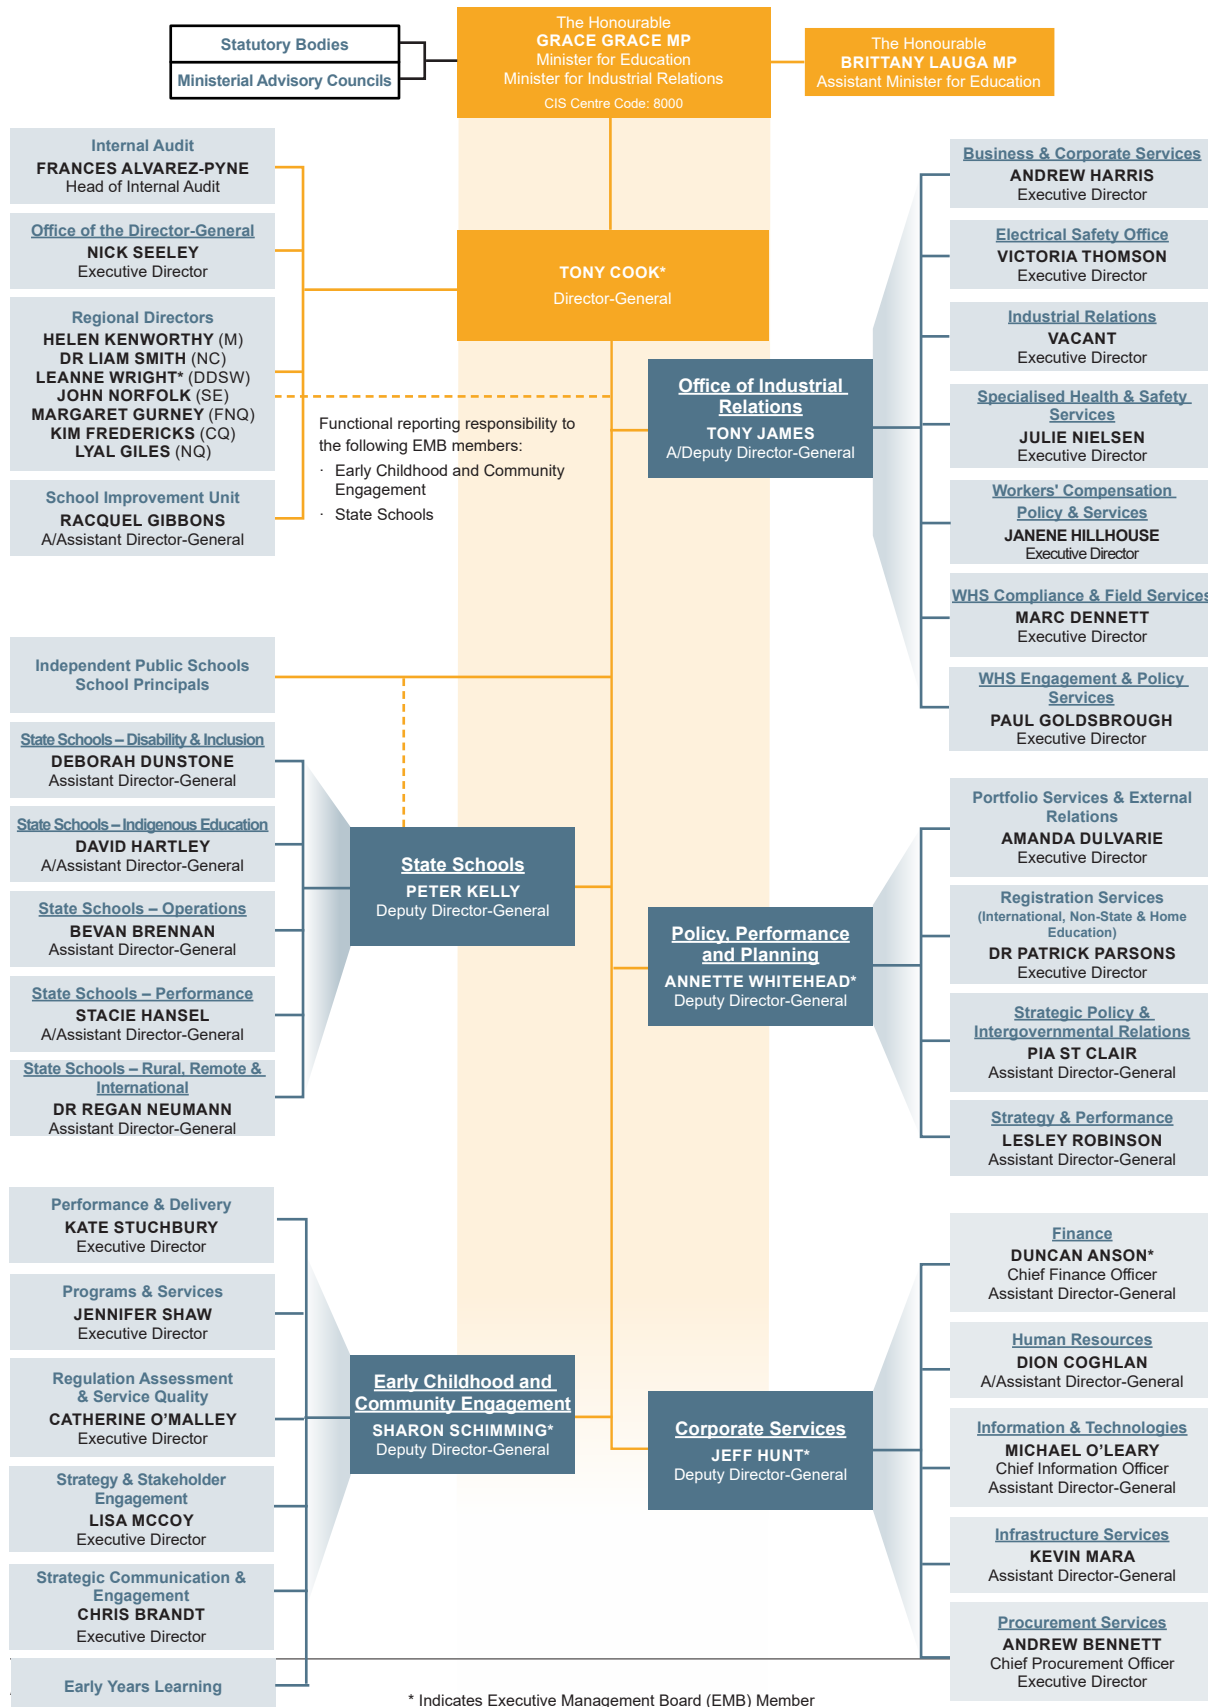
Statutory Bodies
Ministerial Advisory Councils

The Honourable
GRACE GRACE MP
Minister for Education
Minister for Industrial Relations
CIS Centre Code: 8000

The Honourable
BRITTANY LAUGA MP
Assistant Minister for Education

Internal Audit
FRANCES ALVAREZ-PYNE
Head of Internal Audit

Office of the Director-General
NICK SEELEY
Executive Director

Regional Directors
HELEN KENWORTHY (M)
DR LIAM SMITH (NC)
LEANNE WRIGHT* (DDSW)
JOHN NORFOLK (SE)
MARGARET GURNEY (FNQ)
KIM FREDERICKS (CQ)
LYAL GILES (NQ)

School Improvement Unit
RACQUEL GIBBONS
A/Assistant Director-General

TONY COOK*
Director-General

Functional reporting responsibility to the following EMB members:
· Early Childhood and Community Engagement
· State Schools

Office of Industrial Relations
TONY JAMES
A/Deputy Director-General

Business & Corporate Services
ANDREW HARRIS
Executive Director

Electrical Safety Office
VICTORIA THOMSON
Executive Director

Industrial Relations
VACANT
Executive Director

Specialised Health & Safety Services
JULIE NIELSEN
Executive Director

Workers' Compensation Policy & Services
JANENE HILLHOUSE
Executive Director

WHS Compliance & Field Services
MARC DENNETT
Executive Director

WHS Engagement & Policy Services
PAUL GOLDSBROUGH
Executive Director

Independent Public Schools
School Principals

State Schools – Disability & Inclusion
DEBORAH DUNSTONE
Assistant Director-General

State Schools – Indigenous Education
DAVID HARTLEY
A/Assistant Director-General

State Schools – Operations
BEVAN BRENNAN
Assistant Director-General

State Schools – Performance
STACIE HANSEL
A/Assistant Director-General

State Schools – Rural, Remote & International
DR REGAN NEUMANN
Assistant Director-General

State Schools
PETER KELLY
Deputy Director-General

Policy, Performance and Planning
ANNETTE WHITEHEAD*
Deputy Director-General

Portfolio Services & External Relations
AMANDA DULVARIE
Executive Director

Registration Services
(International, Non-State & Home Education)
DR PATRICK PARSONS
Executive Director

Strategic Policy & Intergovernmental Relations
PIA ST CLAIR
Assistant Director-General

Strategy & Performance
LESLEY ROBINSON
Assistant Director-General

Performance & Delivery
KATE STUCHBURY
Executive Director

Programs & Services
JENNIFER SHAW
Executive Director

Regulation Assessment & Service Quality
CATHERINE O'MALLEY
Executive Director

Strategy & Stakeholder Engagement
LISA MCCOY
Executive Director

Strategic Communication & Engagement
CHRIS BRANDT
Executive Director

Early Years Learning

Early Childhood and Community Engagement
SHARON SCHIMMING*
Deputy Director-General

Corporate Services
JEFF HUNT*
Deputy Director-General

Finance
DUNCAN ANSON*
Chief Finance Officer
Assistant Director-General

Human Resources
DION COGHLAN
A/Assistant Director-General

Information & Technologies
MICHAEL O'LEARY
Chief Information Officer
Assistant Director-General

Infrastructure Services
KEVIN MARA
Assistant Director-General

Procurement Services
ANDREW BENNETT
Chief Procurement Officer
Executive Director

* Indicates Executive Management Board (EMB) Member